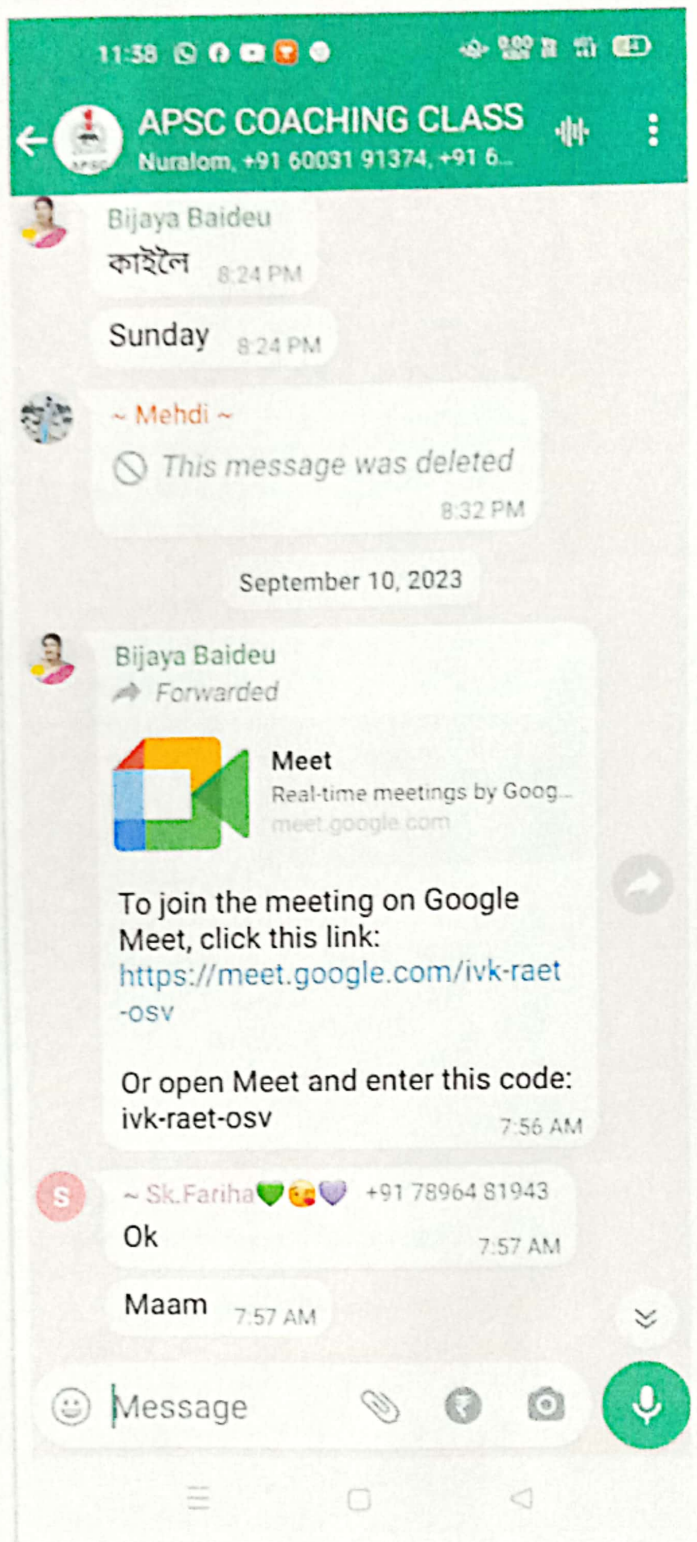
11:38

APSC COACHING CLASS
Nuralom, +91 60031 91374, +91 6...

APSC

Bijaya Baideu
কাইলৈ 8:24 PM

Sunday 8:24 PM

~ Mehdi ~
This message was deleted
8:32 PM

September 10, 2023

Bijaya Baideu
Forwarded

Meet
Real-time meetings by Goog...
meet.google.com

To join the meeting on Google Meet, click this link:
https://meet.google.com/ivk-raet-osv

Or open Meet and enter this code:
ivk-raet-osv
7:56 AM

S
~ Sk.Fariha💚😘💜 +91 78964 81943
Ok 7:57 AM

Maam 7:57 AM

Message